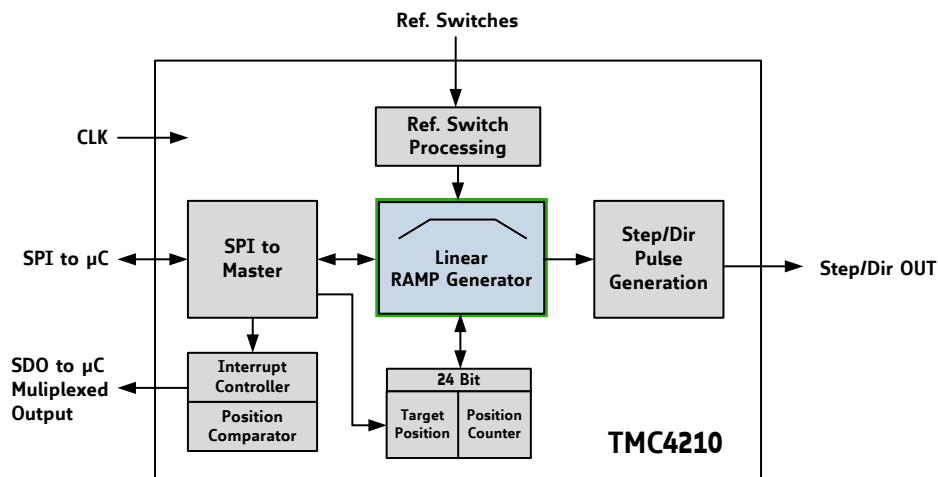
Ref. Switches

CLK

Ref. Switch Processing

SPI to μC

SPI to Master

Linear RAMP Generator

Step/Dir Pulse Generation

Step/Dir OUT

SDO to μC Muliplexed Output

Interrupt Controller

Position Comparator

24 Bit

Target Position

Position Counter

TMC4210